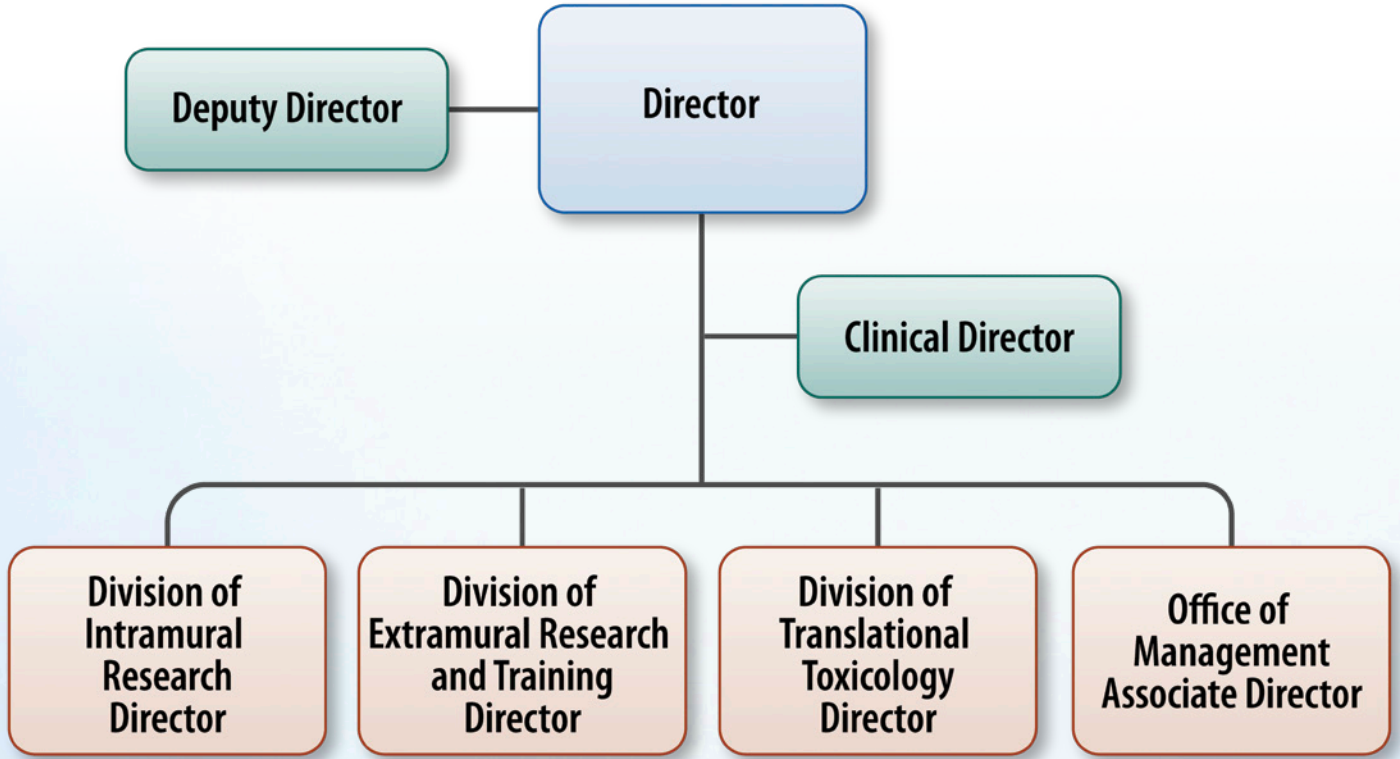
Deputy Director

Director

Clinical Director

Division of Intramural Research Director

Division of Extramural Research and Training Director

Division of Translational Toxicology Director

Office of Management Associate Director